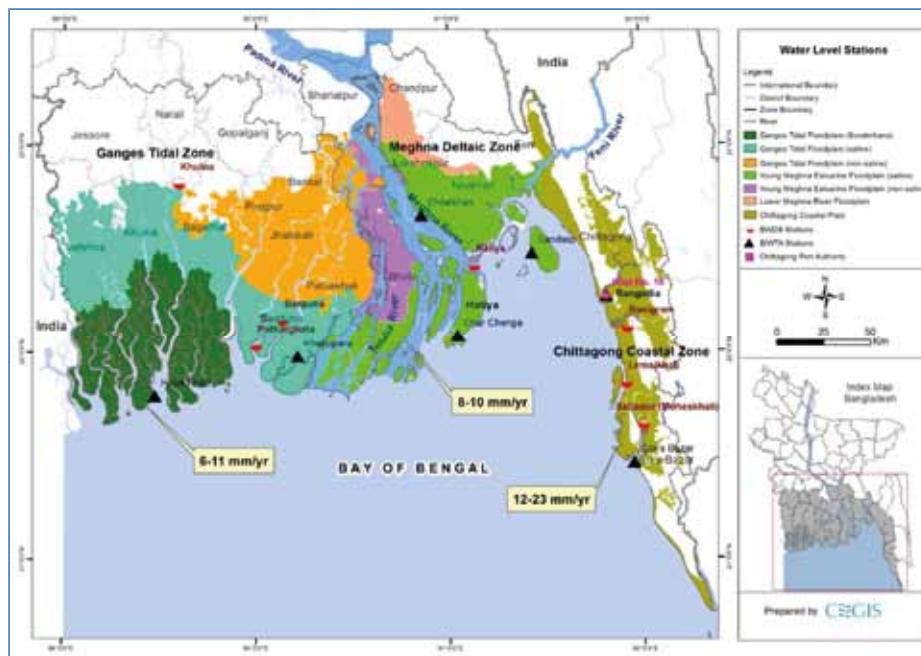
Water Level Stations

Legend
International Boundary
District Boundary
Zone Boundary
River
Ganges Tidal Floodplain (Sunderbans)
Ganges Tidal Floodplain (saline)
Ganges Tidal Floodplain (non-saline)
Young Meghna Estuarine Floodplain (saline)
Young Meghna Estuarine Floodplain (non-saline)
Lower Meghna River Floodplain
Chittagong Coastal Plain
BWDB Stations
BIWTA Stations
Chittagong Port Authority

India
Padma River
Shariatpur
Chandpur
Narail
Gopalganj
Jessore
Ganges Tidal Zone
Meghna Deltaic Zone
Feni River
Khulna
Barisal
Jhalokati
Pirojpur
Patuakhali
Bagerhat
Satkhira
Noakhali
Bhola
Sandwip
Hatiya
Char Changa
Chittagong
Barguna
Patharghata
Khepupara
Chittagong Coastal Zone
Cox's Bazar
Sadarghat (Moheshkhali)
Rangadia
India
6-11 mm/yr
8-10 mm/yr
12-23 mm/yr
BAY OF BENGAL
0 25 50 Km
Index Map Bangladesh
Prepared by CEGIS